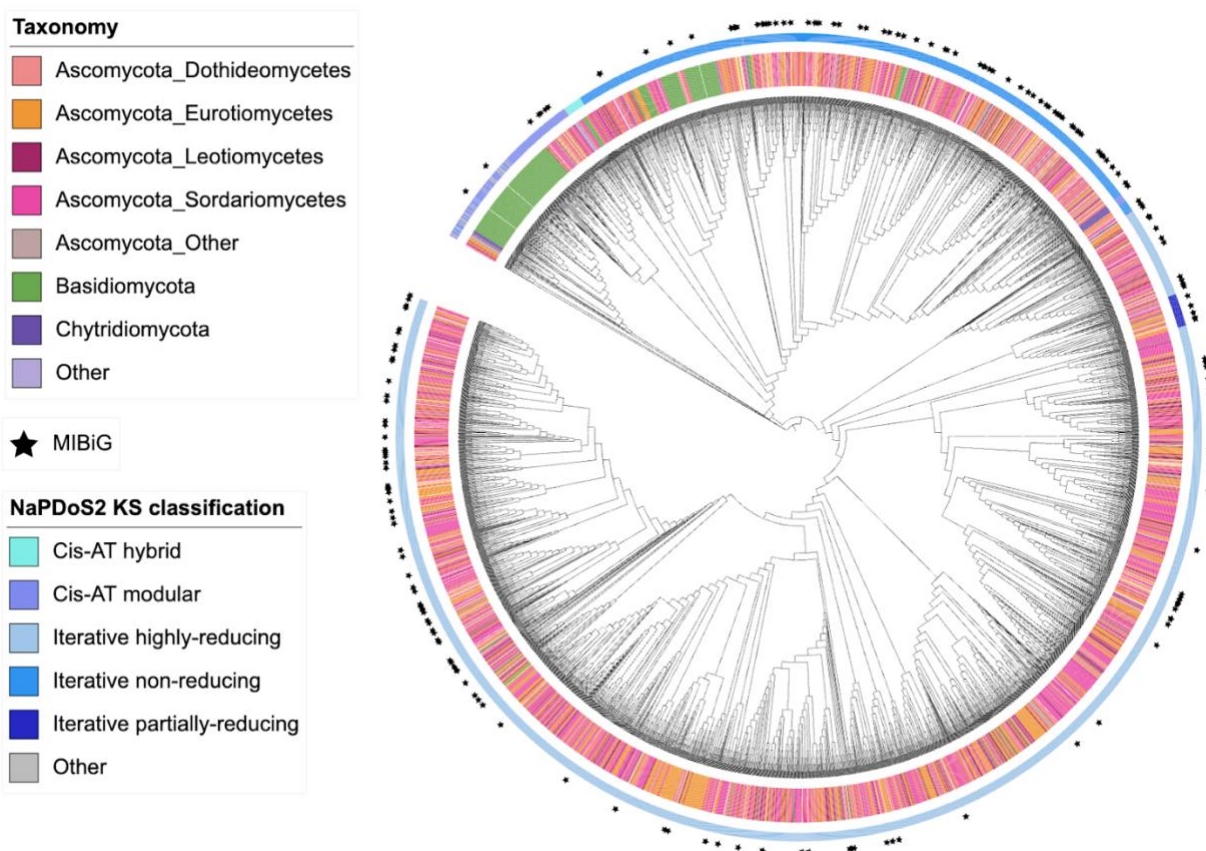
Taxonomy
Ascomycota_Dothideomycetes
Ascomycota_Eurotiomycetes
Ascomycota_Leotiomycetes
Ascomycota_Sordariomycetes
Ascomycota_Other
Basidiomycota
Chytridiomycota
Other

MIBiG

NaPDoS2 KS classification
Cis-AT hybrid
Cis-AT modular
Iterative highly-reducing
Iterative non-reducing
Iterative partially-reducing
Other